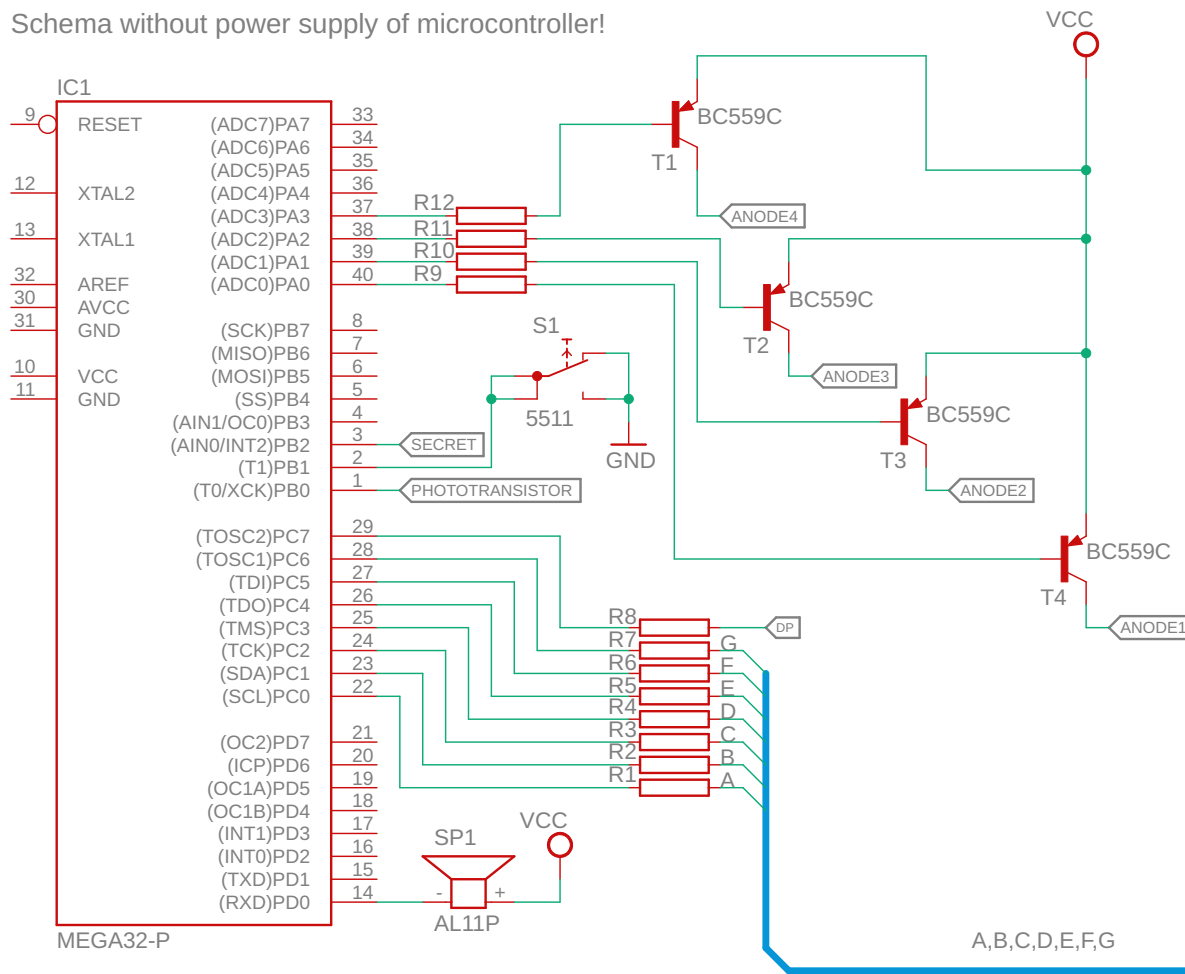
Schema without power supply of microcontroller!

IC1

| Pin | Name | Name | Pin |
|---|---|---|---|
| 9 | RESET | (ADC7)PA7 | 33 |
| | | (ADC6)PA6 | 34 |
| 12 | XTAL2 | (ADC5)PA5 | 35 |
| | | (ADC4)PA4 | 36 |
| 13 | XTAL1 | (ADC3)PA3 | 37 |
| | | (ADC2)PA2 | 38 |
| 32 | AREF | (ADC1)PA1 | 39 |
| 30 | AVCC | (ADC0)PA0 | 40 |
| 31 | GND | (SCK)PB7 | 8 |
| | | (MISO)PB6 | 7 |
| 10 | VCC | (MOSI)PB5 | 6 |
| 11 | GND | (SS)PB4 | 5 |
| | | (AIN1/OC0)PB3 | 4 |
| | | (AIN0/INT2)PB2 | 3 |
| | | (T1)PB1 | 2 |
| | | (T0/XCK)PB0 | 1 |
| | | (TOSC2)PC7 | 29 |
| | | (TOSC1)PC6 | 28 |
| | | (TDI)PC5 | 27 |
| | | (TDO)PC4 | 26 |
| | | (TMS)PC3 | 25 |
| | | (TCK)PC2 | 24 |
| | | (SDA)PC1 | 23 |
| | | (SCL)PC0 | 22 |
| | | (OC2)PD7 | 21 |
| | | (ICP)PD6 | 20 |
| | | (OC1A)PD5 | 19 |
| | | (OC1B)PD4 | 18 |
| | | (INT1)PD3 | 17 |
| | | (INT0)PD2 | 16 |
| | | (TXD)PD1 | 15 |
| | | (RXD)PD0 | 14 |

MEGA32-P

VCC
R12
R11
R10
R9
BC559C
T1
ANODE4
BC559C
T2
ANODE3
BC559C
T3
ANODE2
BC559C
T4
ANODE1
S1
5511
GND
SECRET
PHOTOTRANSISTOR
R8 DP
R7 G
R6 F
R5 E
R4 D
R3 C
R2 B
R1 A
SP1
VCC
- +
AL11P
A,B,C,D,E,F,G